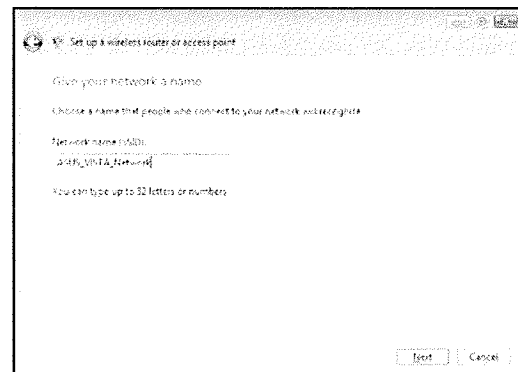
Set up a wireless router or access point

Give your network a name

Choose a name that people who connect to your network will recognize.

Network name (SSID):

ASIS_VISTA_Network

You can type up to 32 letters or numbers.

Next

Cancel